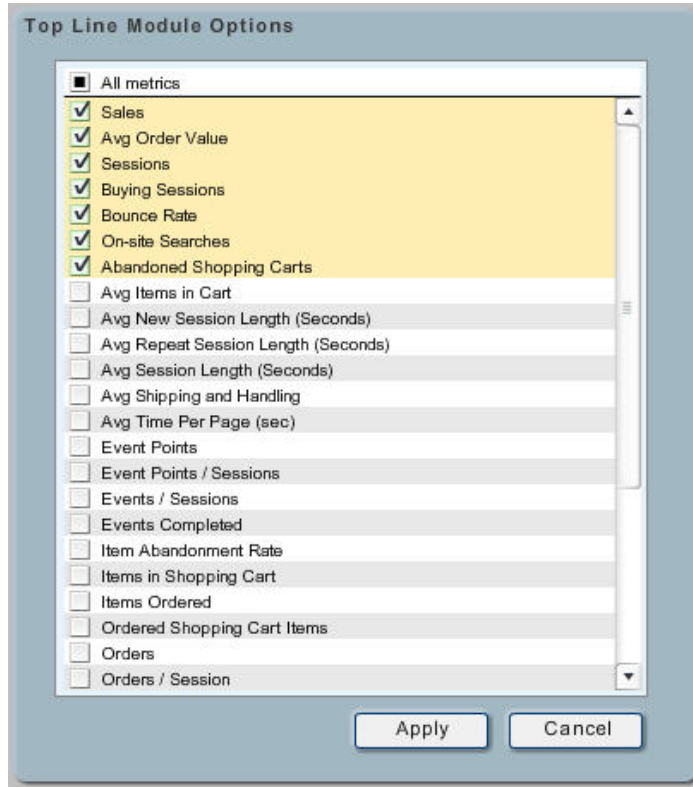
Top Line Module Options

All metrics
Sales
Avg Order Value
Sessions
Buying Sessions
Bounce Rate
On-site Searches
Abandoned Shopping Carts
Avg Items in Cart
Avg New Session Length (Seconds)
Avg Repeat Session Length (Seconds)
Avg Session Length (Seconds)
Avg Shipping and Handling
Avg Time Per Page (sec)
Event Points
Event Points / Sessions
Events / Sessions
Events Completed
Item Abandonment Rate
Items in Shopping Cart
Items Ordered
Ordered Shopping Cart Items
Orders
Orders / Session

Apply
Cancel